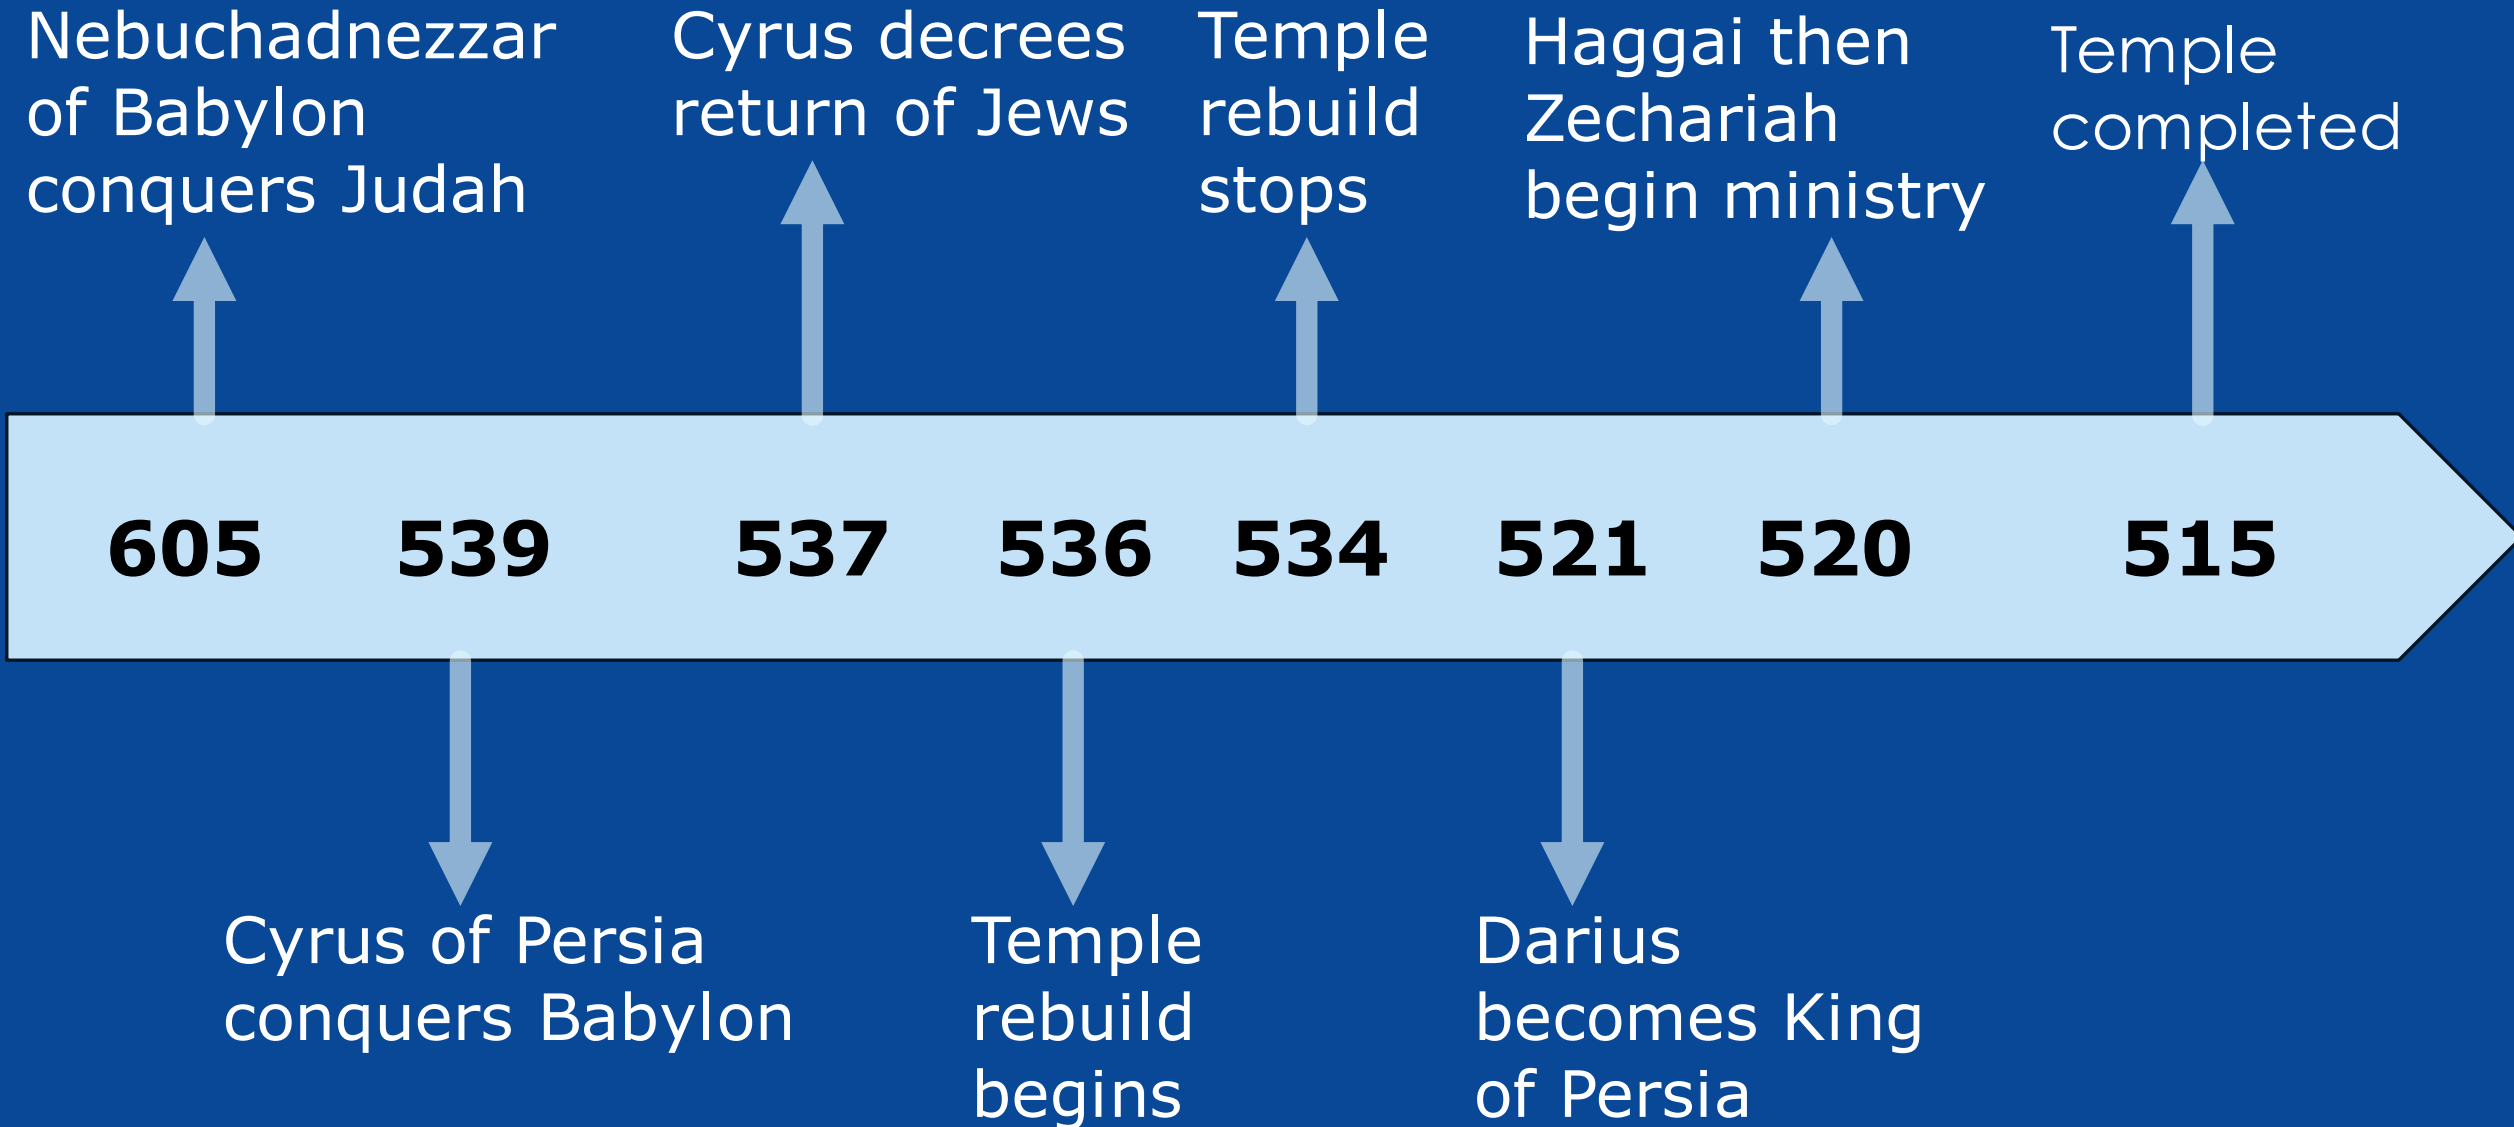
Nebuchadnezzar of Babylon conquers Judah

Cyrus decrees return of Jews

Temple rebuild stops

Haggai then Zechariah begin ministry

Temple completed

605 539 537 536 534 521 520 515

Cyrus of Persia conquers Babylon

Temple rebuild begins

Darius becomes King of Persia